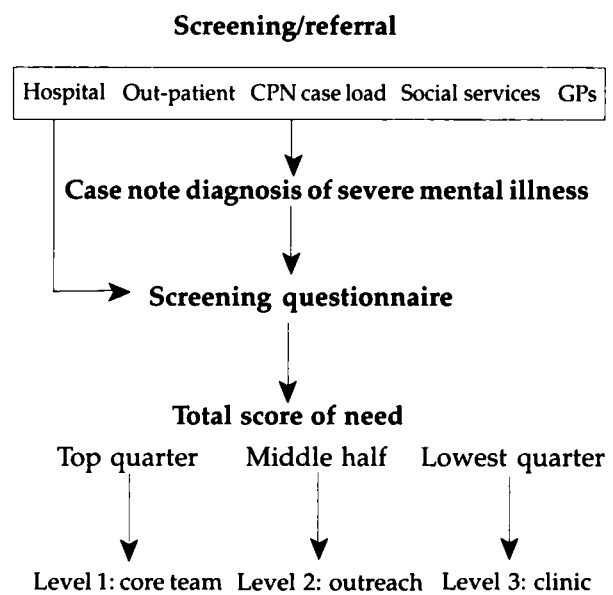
Screening/referral

Hospital Out-patient CPN case load Social services GPs

Case note diagnosis of severe mental illness

Screening questionnaire

Total score of need

Top quarter Middle half Lowest quarter

Level 1: core team Level 2: outreach Level 3: clinic